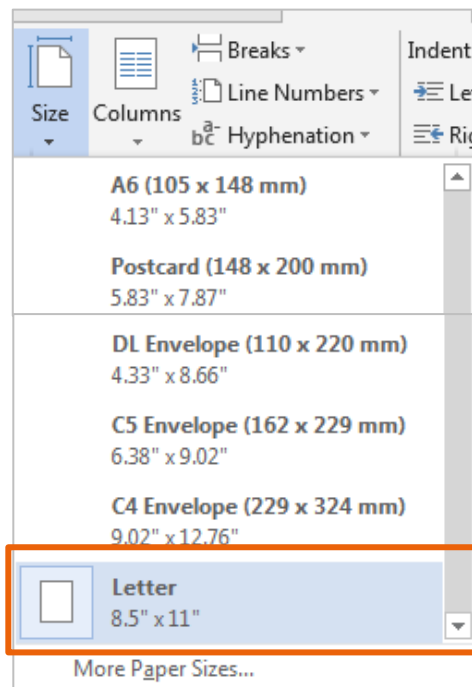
Size
Columns
Breaks
Line Numbers
bc Hyphenation
Indent
Le
Rig

A6 (105 x 148 mm)
4.13" x 5.83"

Postcard (148 x 200 mm)
5.83" x 7.87"

DL Envelope (110 x 220 mm)
4.33" x 8.66"

C5 Envelope (162 x 229 mm)
6.38" x 9.02"

C4 Envelope (229 x 324 mm)
9.02" x 12.76"

Letter
8.5" x 11"

More Paper Sizes...